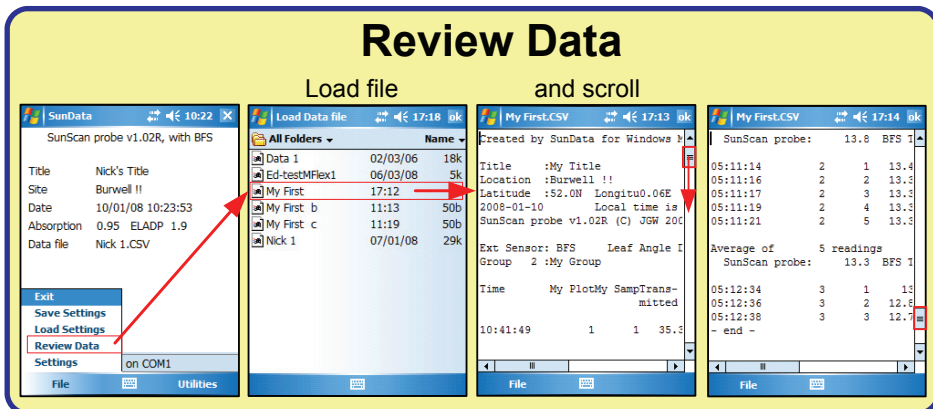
Review Data

Load file

and scroll

SunData 10:22

SunScan probe v1.02R, with BFS

Title Nick's Title
Site Burwell !!
Date 10/01/08 10:23:53
Absorption 0.95 ELADP 1.9
Data file Nick 1.CSV

Exit
Save Settings
Load Settings
Review Data
Settings

on COM1

File Utilities

Load Data file 17:18 ok

All Folders Name

| | | |
|---|---|---|
| Data 1 | 02/03/06 | 18k |
| Ed-testMFlex1 | 06/03/08 | 5k |
| My First | 17:12 | |
| My First b | 11:13 | 50b |
| My First c | 11:19 | 50b |
| Nick 1 | 07/01/08 | 29k |

My First.CSV 17:13 ok

Created by SunData for Windows M

Title :My Title
Location :Burwell !!
Latitude :52.0N Longitu0.06E
2008-01-10 Local time is
SunScan probe v1.02R (C) JGW 200

Ext Sensor: BFS Leaf Angle D
Group 2 :My Group

Time My PlotMy SampTrans- mitted

10:41:49 1 1 35.3

File

My First.CSV 17:14 ok

SunScan probe: 13.8 BFS T

05:11:14 2 1 13.4
05:11:16 2 2 13.3
05:11:17 2 3 13.3
05:11:19 2 4 13.3
05:11:21 2 5 13.3

Average of 5 readings
SunScan probe: 13.3 BFS T

05:12:34 3 1 13
05:12:36 3 2 12.8
05:12:38 3 3 12.7
- end -

File